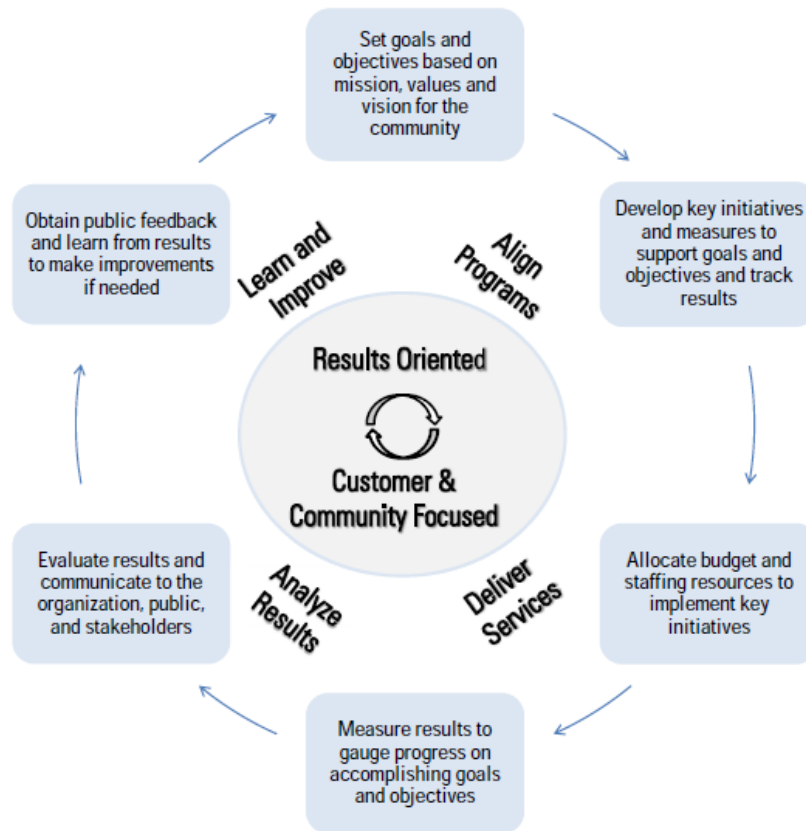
Set goals and objectives based on mission, values and vision for the community

Develop key initiatives and measures to support goals and objectives and track results

Allocate budget and staffing resources to implement key initiatives

Measure results to gauge progress on accomplishing goals and objectives

Evaluate results and communicate to the organization, public, and stakeholders

Obtain public feedback and learn from results to make improvements if needed

Align Programs

Deliver Services

Analyze Results

Learn and Improve

Results Oriented

Customer & Community Focused